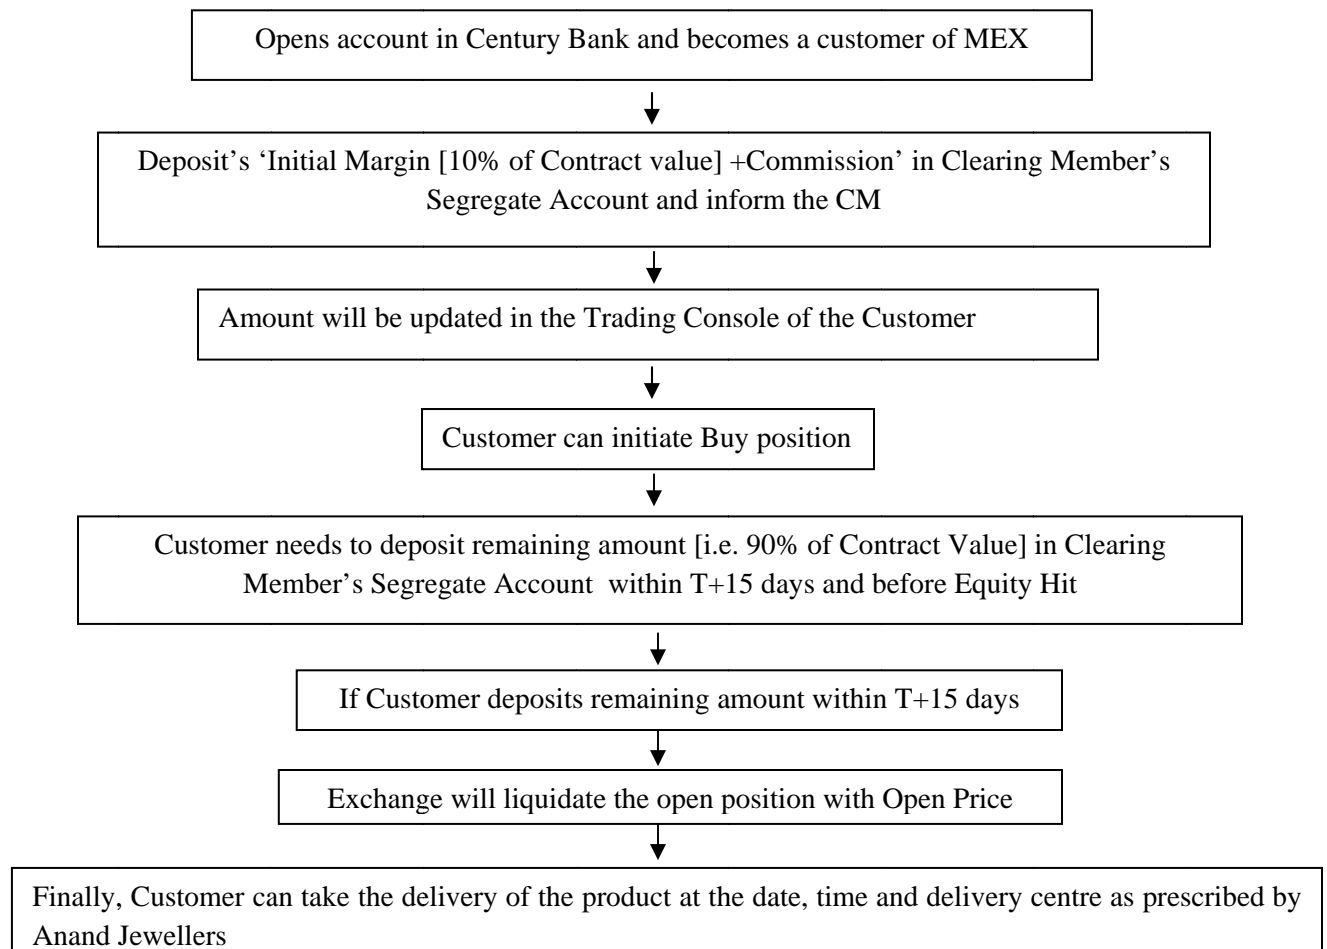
Opens account in Century Bank and becomes a customer of MEX

Deposit's 'Initial Margin [10% of Contract value] +Commission' in Clearing Member's Segregate Account and inform the CM

Amount will be updated in the Trading Console of the Customer

Customer can initiate Buy position

Customer needs to deposit remaining amount [i.e. 90% of Contract Value] in Clearing Member's Segregate Account within T+15 days and before Equity Hit

If Customer deposits remaining amount within T+15 days

Exchange will liquidate the open position with Open Price

Finally, Customer can take the delivery of the product at the date, time and delivery centre as prescribed by Anand Jewellers